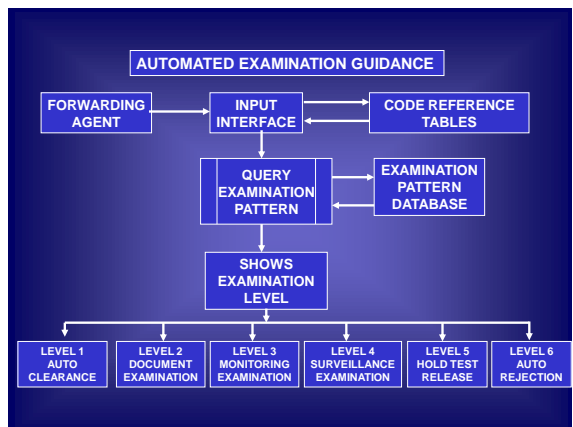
AUTOMATED EXAMINATION GUIDANCE

FORWARDING AGENT

INPUT INTERFACE

CODE REFERENCE TABLES

QUERY EXAMINATION PATTERN

EXAMINATION PATTERN DATABASE

SHOWS EXAMINATION LEVEL

LEVEL 1 AUTO CLEARANCE

LEVEL 2 DOCUMENT EXAMINATION

LEVEL 3 MONITORING EXAMINATION

LEVEL 4 SURVEILLANCE EXAMINATION

LEVEL 5 HOLD TEST RELEASE

LEVEL 6 AUTO REJECTION